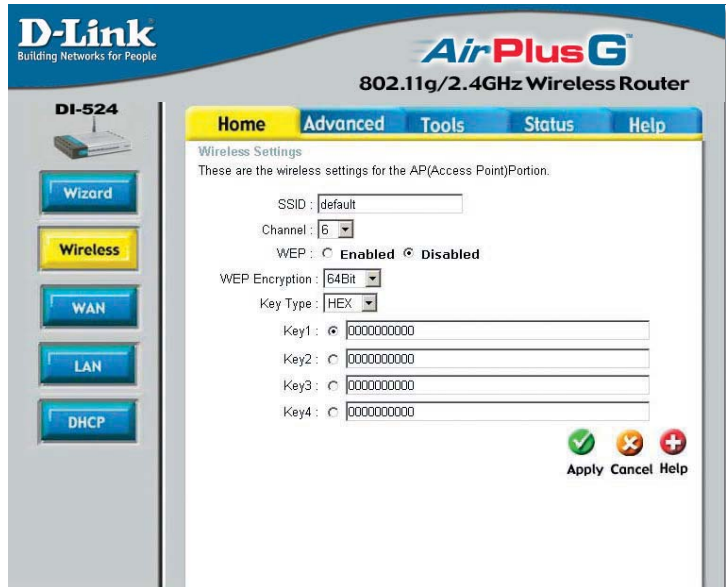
D-Link
Building Networks for People

AirPlusG
802.11g/2.4GHz Wireless Router

DI-524

Wizard
Wireless
WAN
LAN
DHCP

Home | Advanced | Tools | Status | Help

Wireless Settings
These are the wireless settings for the AP(Access Point)Portion.

SSID : default
Channel : 6
WEP : Enabled Disabled
WEP Encryption : 64Bit
Key Type : HEX
Key1 : 0000000000
Key2 : 0000000000
Key3 : 0000000000
Key4 : 0000000000

Apply Cancel Help